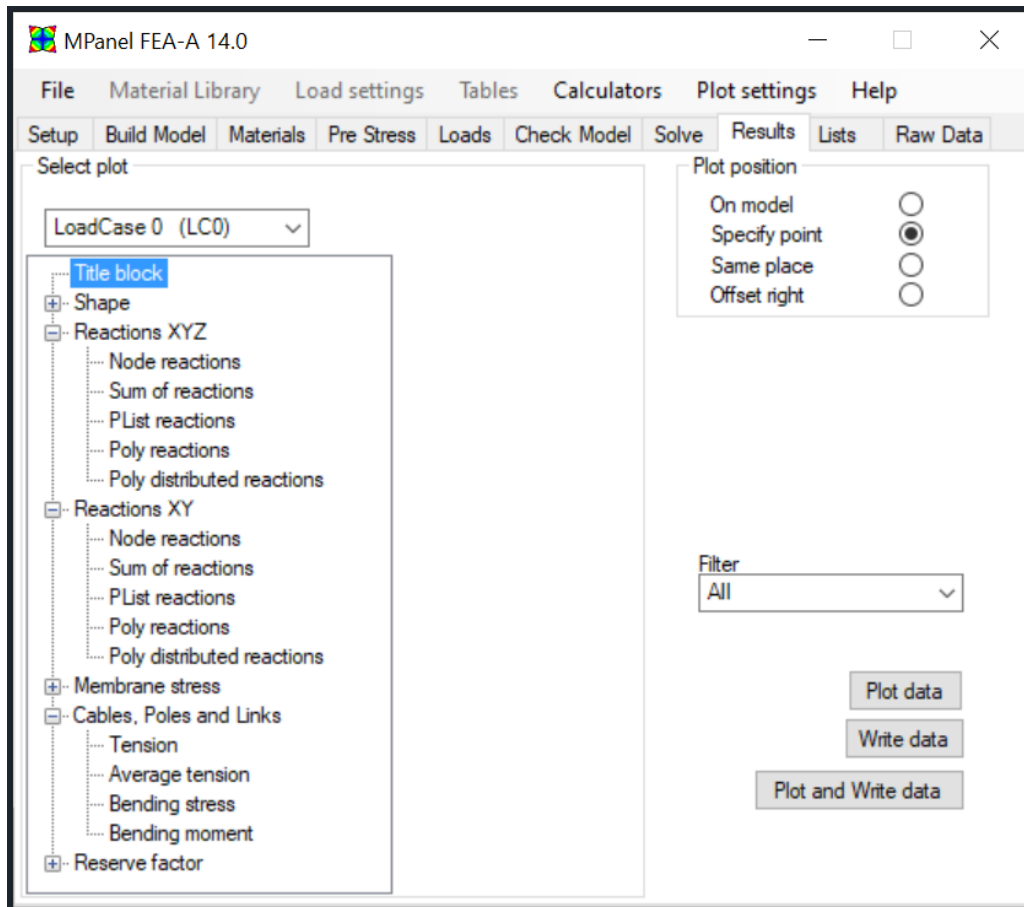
MPanel FEA-A 14.0

File Material Library Load settings Tables Calculators Plot settings Help

Setup Build Model Materials Pre Stress Loads Check Model Solve Results Lists Raw Data

Select plot

LoadCase 0 (LC0)

Title block
Shape
Reactions XYZ
Node reactions
Sum of reactions
PList reactions
Poly reactions
Poly distributed reactions
Reactions XY
Node reactions
Sum of reactions
PList reactions
Poly reactions
Poly distributed reactions
Membrane stress
Cables, Poles and Links
Tension
Average tension
Bending stress
Bending moment
Reserve factor

Plot position
On model
Specify point
Same place
Offset right

Filter
All

Plot data
Write data
Plot and Write data